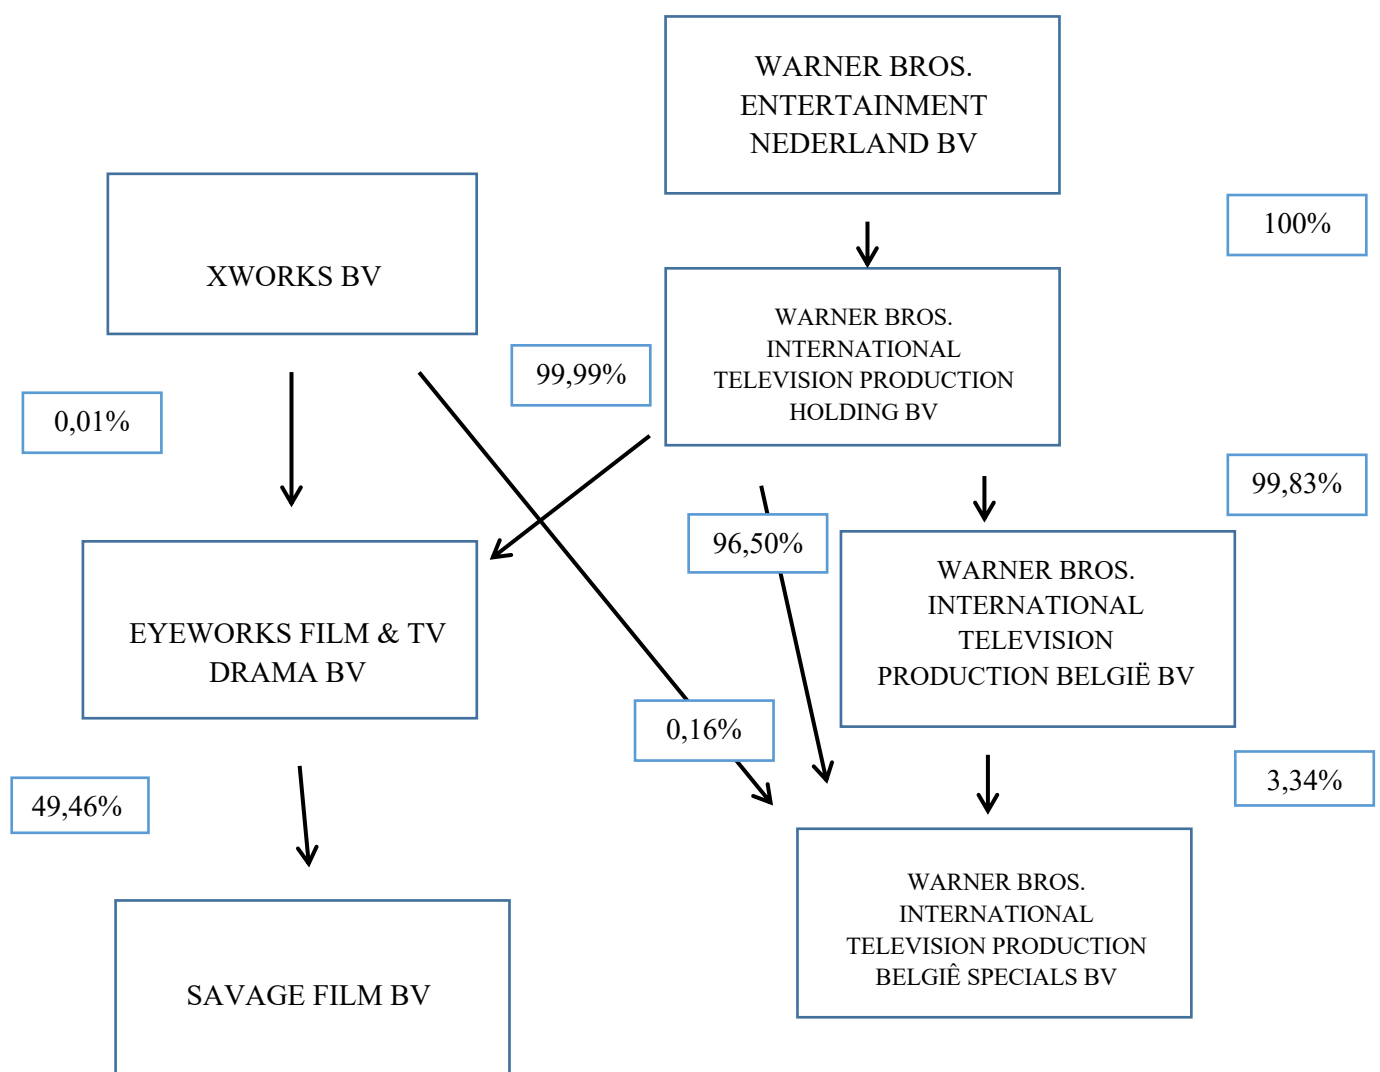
WARNER BROS. ENTERTAINMENT NEDERLAND BV

100%

XWORKS BV

WARNER BROS. INTERNATIONAL TELEVISION PRODUCTION HOLDING BV

99,99%

0,01%

99,83%

96,50%

WARNER BROS. INTERNATIONAL TELEVISION PRODUCTION BELGIË BV

EYEWORKS FILM & TV DRAMA BV

0,16%

3,34%

49,46%

WARNER BROS. INTERNATIONAL TELEVISION PRODUCTION BELGIÊ SPECIALS BV

SAVAGE FILM BV